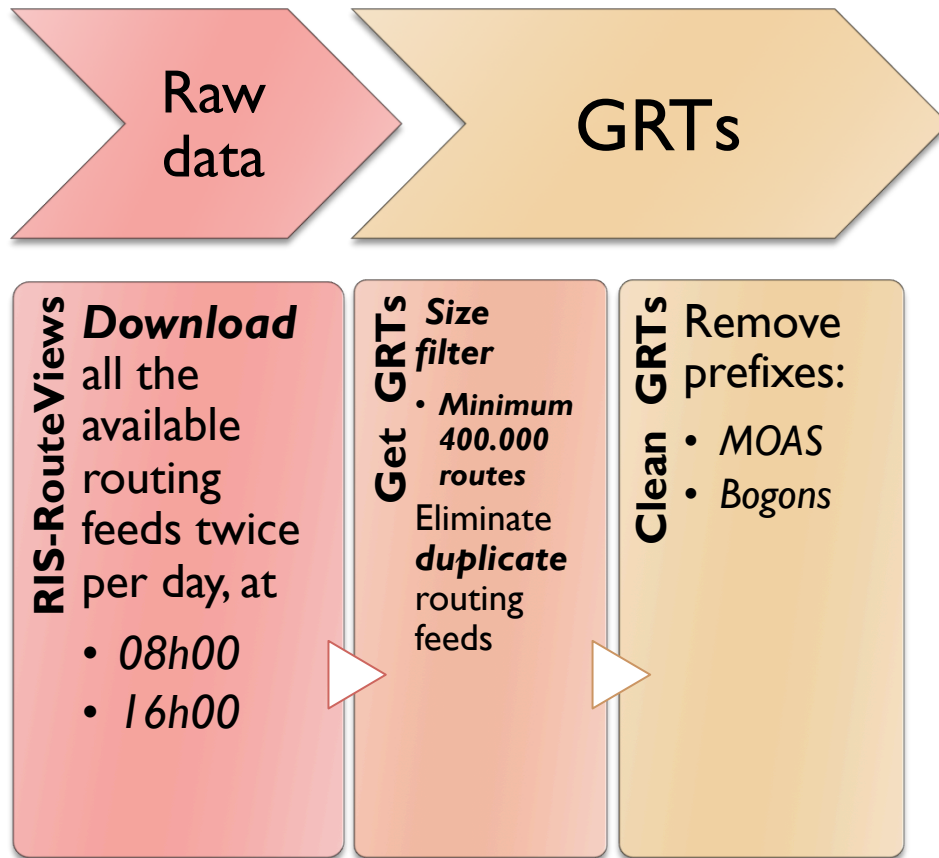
Raw data

GRTs

RIS-RouteViews

**Download** all the available routing feeds twice per day, at

- 08h00
- 16h00

Get GRTs

Size filter

- Minimum 400.000 routes

Eliminate duplicate routing feeds

Clean GRTs

Remove prefixes:

- MOAS
- Bogons